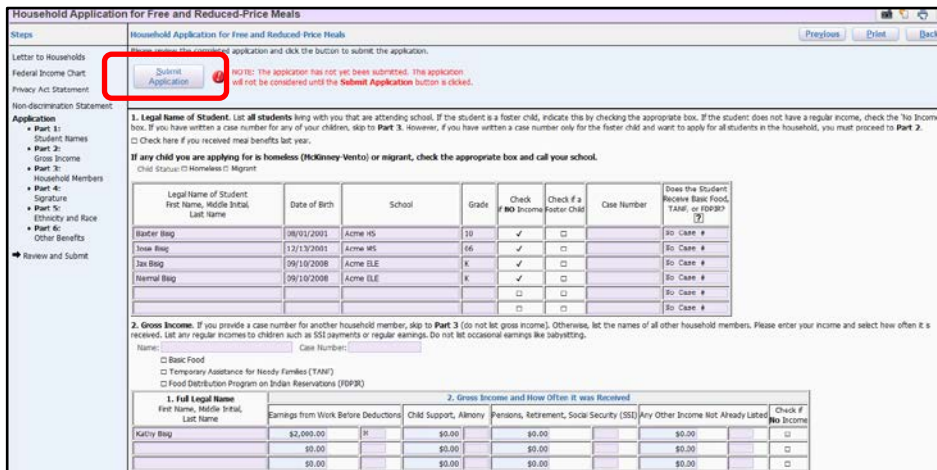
Household Application for Free and Reduced-Price Meals

Steps

Letter to Households
Federal Income Chart
Privacy Act Statement
Non-discrimination Statement
Application
• Part 1: Student Names
• Part 2: Gross Income
• Part 3: Household Members
• Part 4: Signature
• Part 5: Ethnicity and Race
• Part 6: Other Benefits
Review and Submit

Household Application for Free and Reduced-Price Meals

Previous Print Back

Please review the completed application and click the button to submit the application.

Submit Application

NOTE: The application has not yet been submitted. This application will not be considered until the Submit Application button is clicked.

1. Legal Name of Student. List all students living with you that are attending school. If the student is a foster child, indicate this by checking the appropriate box. If the student does not have a regular income, check the 'No Income' box. If you have written a case number for any of your children, skip to Part 3. However, if you have written a case number only for the foster child and want to apply for all students in the household, you must proceed to Part 2.

☐ Check here if you received meal benefits last year.

If any child you are applying for is homeless (McKinney-Vento) or migrant, check the appropriate box and call your school.

Child Status: ☐ Homeless ☐ Migrant

| Legal Name of Student First Name, Middle Initial, Last Name | Date of Birth | School | Grade | Check if NO Income | Check if a Foster Child | Case Number | Does the Student Receive Basic Food, TANF, or FDPIR? ? |
|---|---|---|---|---|---|---|---|
| Baxter Bisig | 08/01/2001 | Acme HS | 10 | ✓ | ☐ | | No Case # |
| Jesse Bisig | 12/13/2001 | Acme MS | 06 | ✓ | ☐ | | No Case # |
| Jax Bisig | 09/10/2008 | Acme ELE | K | ✓ | ☐ | | No Case # |
| Normal Bisig | 09/10/2008 | Acme ELE | K | ✓ | ☐ | | No Case # |
| | | | | ☐ | ☐ | | No Case # |
| | | | | ☐ | ☐ | | No Case # |

2. Gross Income. If you provide a case number for another household member, skip to Part 3 (do not list gross income). Otherwise, list the names of all other household members. Please enter your income and select how often it is received. List any regular incomes to children such as SSI payments or regular earnings. Do not list occasional earnings like babysitting.

Name: Case Number:

☐ Basic Food
☐ Temporary Assistance for Needy Families (TANF)
☐ Food Distribution Program on Indian Reservations (FDPIR)

| 1. Full Legal Name First Name, Middle Initial, Last Name | Earnings from Work Before Deductions | | Child Support, Alimony | | Pensions, Retirement, Social Security (SSI) | | Any Other Income Not Already Listed | | Check if No Income |
|---|---|---|---|---|---|---|---|---|---|
| Kathy Bisig | $2,000.00 | M | $0.00 | | $0.00 | | $0.00 | | ☐ |
| | $0.00 | | $0.00 | | $0.00 | | $0.00 | | ☐ |
| | $0.00 | | $0.00 | | $0.00 | | $0.00 | | ☐ |